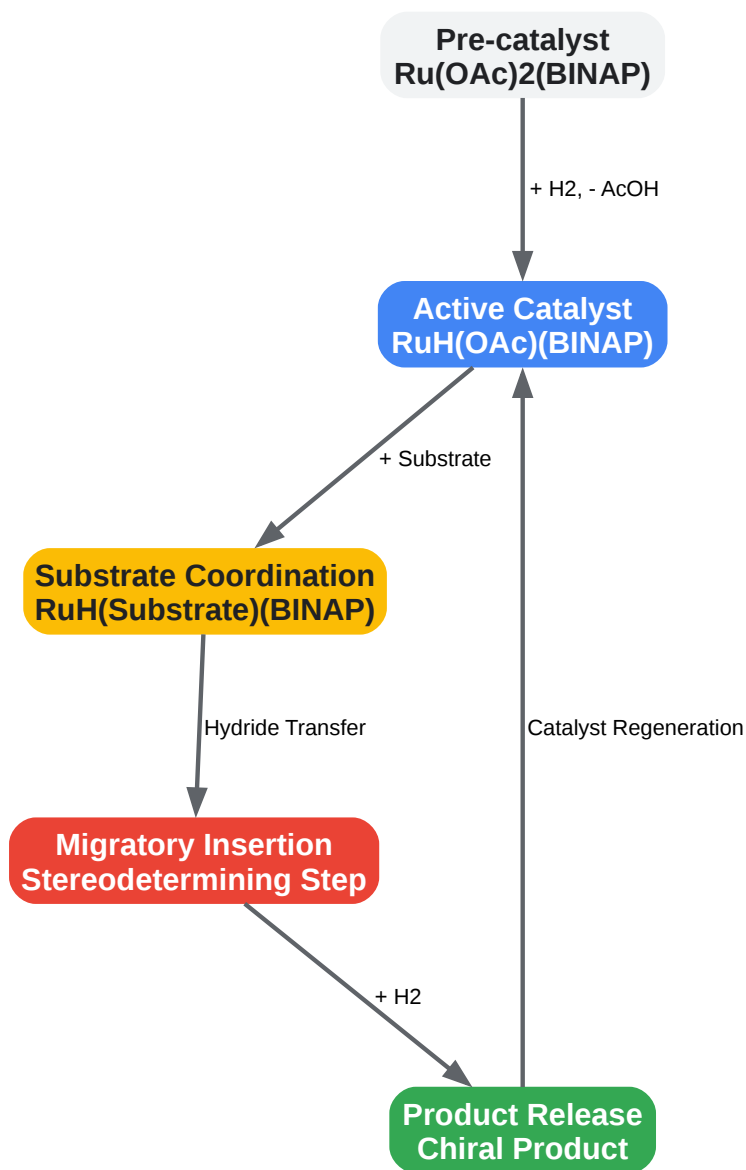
Pre-catalyst
Ru(OAc)2(BINAP)

+ H2, - AcOH

Active Catalyst
RuH(OAc)(BINAP)

+ Substrate

Substrate Coordination
RuH(Substrate)(BINAP)

Hydride Transfer

Catalyst Regeneration

Migratory Insertion
Stereodetermining Step

+ H2

Product Release
Chiral Product